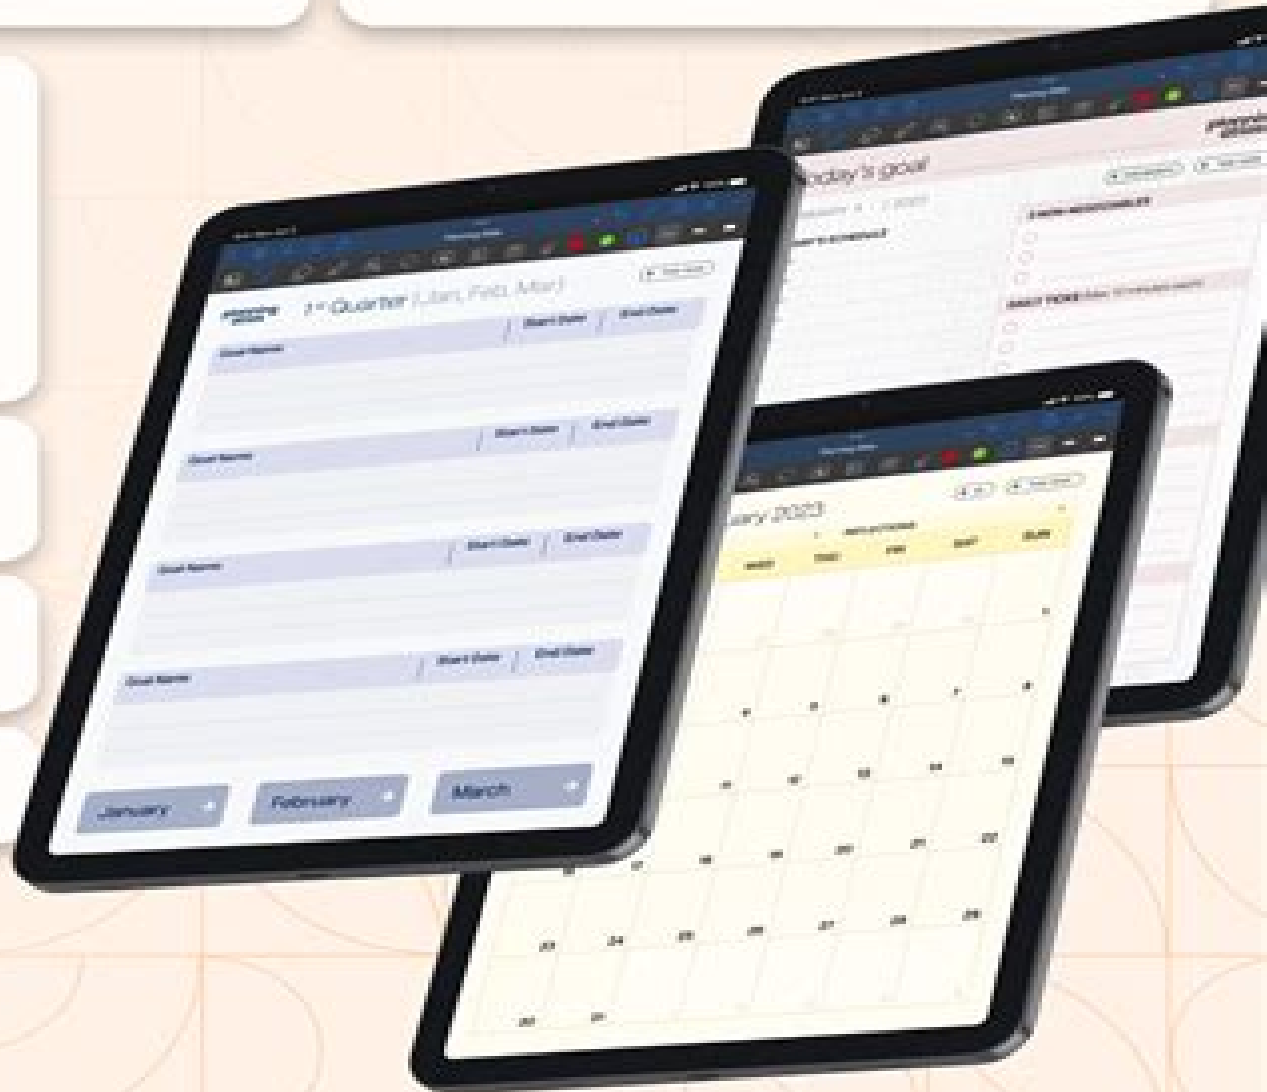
Today's goal

1st Quarter (Jan, Feb, Mar)

Start Date | End Date
Goal Name

Start Date | End Date
Goal Name

Start Date | End Date
Goal Name

Start Date | End Date
Goal Name

January
February
March

uary 2023

WED THU FRI SAT SUN

5
6 7 8
11 12 13 14 15
17 18 19 20 21 22
23 24 25 26 27 28 29
30 31